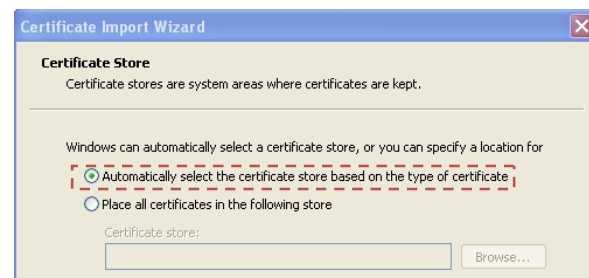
Certificate Import Wizard

Certificate Store

Certificate stores are system areas where certificates are kept.

Windows can automatically select a certificate store, or you can specify a location for

Automatically select the certificate store based on the type of certificate

Place all certificates in the following store

Certificate store:

Browse...